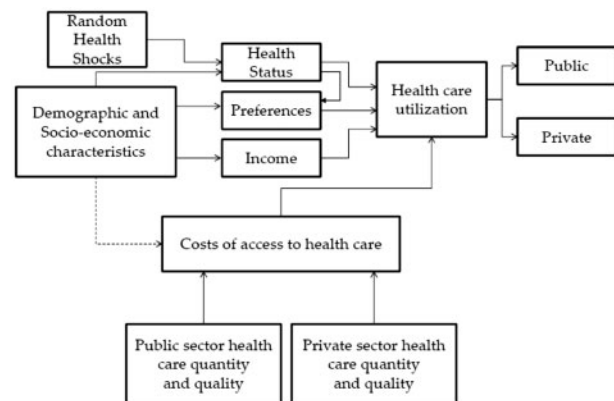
Random Health Shocks

Health Status

Demographic and Socio-economic characteristics

Preferences

Income

Health care utilization

Public

Private

Costs of access to health care

Public sector health care quantity and quality

Private sector health care quantity and quality